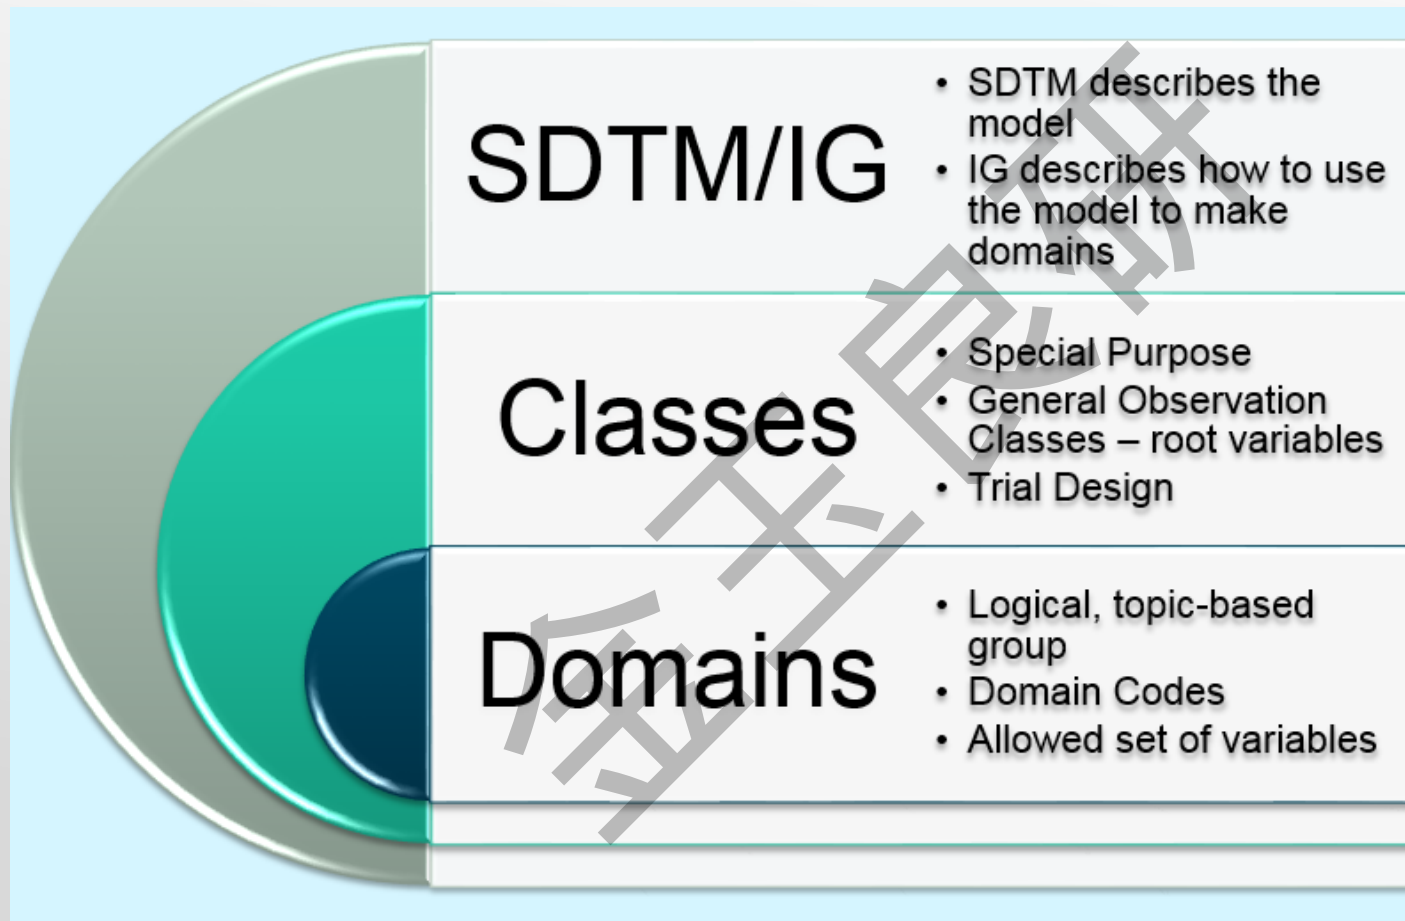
SDTM/IG

- SDTM describes the model
- IG describes how to use the model to make domains

Classes

- Special Purpose
- General Observation Classes – root variables
- Trial Design

Domains

- Logical, topic-based group
- Domain Codes
- Allowed set of variables

金宝良研